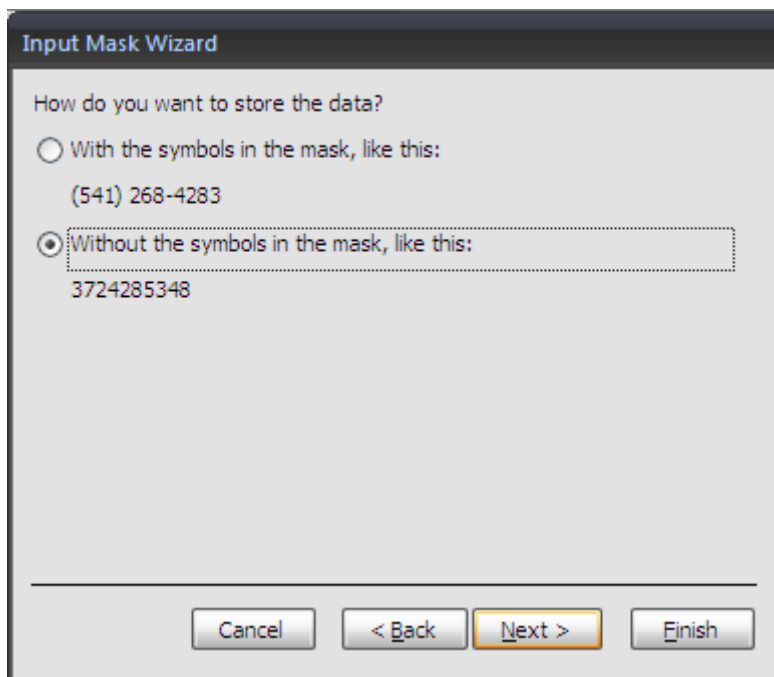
Input Mask Wizard

How do you want to store the data?

With the symbols in the mask, like this:

(541) 268-4283

Without the symbols in the mask, like this:

3724285348

Cancel

< Back

Next >

Finish